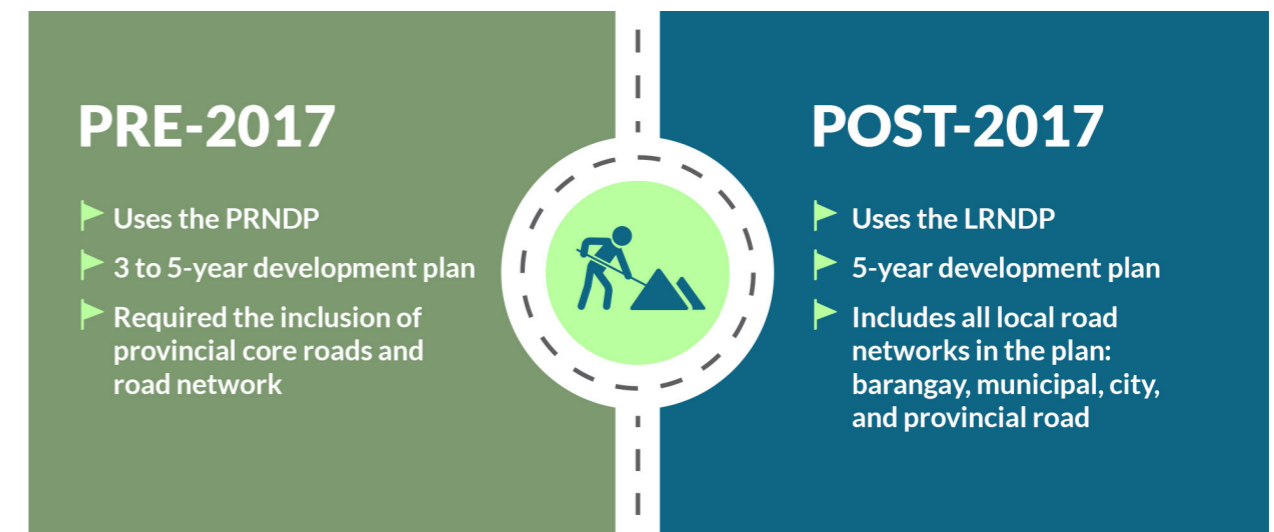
PRE-2017

Uses the PRNDP

3 to 5-year development plan

Required the inclusion of provincial core roads and road network

POST-2017

Uses the LRNDP

5-year development plan

Includes all local road networks in the plan: barangay, municipal, city, and provincial road